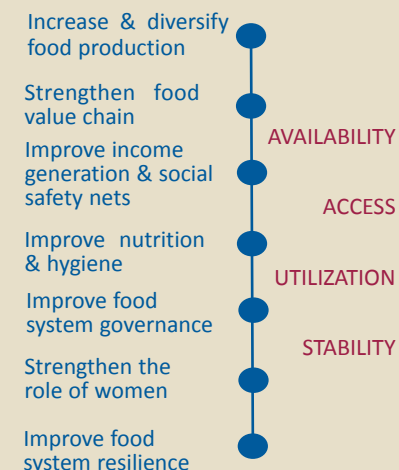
Increase & diversify food production

Strengthen food value chain

Improve income generation & social safety nets

Improve nutrition & hygiene

Improve food system governance

Strengthen the role of women

Improve food system resilience

AVAILABILITY

ACCESS

UTILIZATION

STABILITY